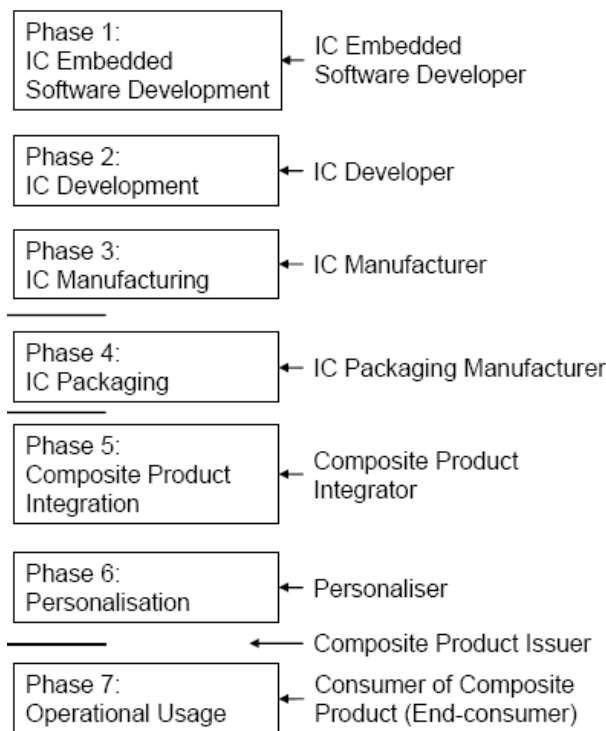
Phase 1:
IC Embedded
Software Development

IC Embedded
Software Developer

Phase 2:
IC Development

IC Developer

Phase 3:
IC Manufacturing

IC Manufacturer

Phase 4:
IC Packaging

IC Packaging Manufacturer

Phase 5:
Composite Product
Integration

Composite Product
Integrator

Phase 6:
Personalisation

Personaliser

Composite Product Issuer

Phase 7:
Operational Usage

Consumer of Composite
Product (End-consumer)